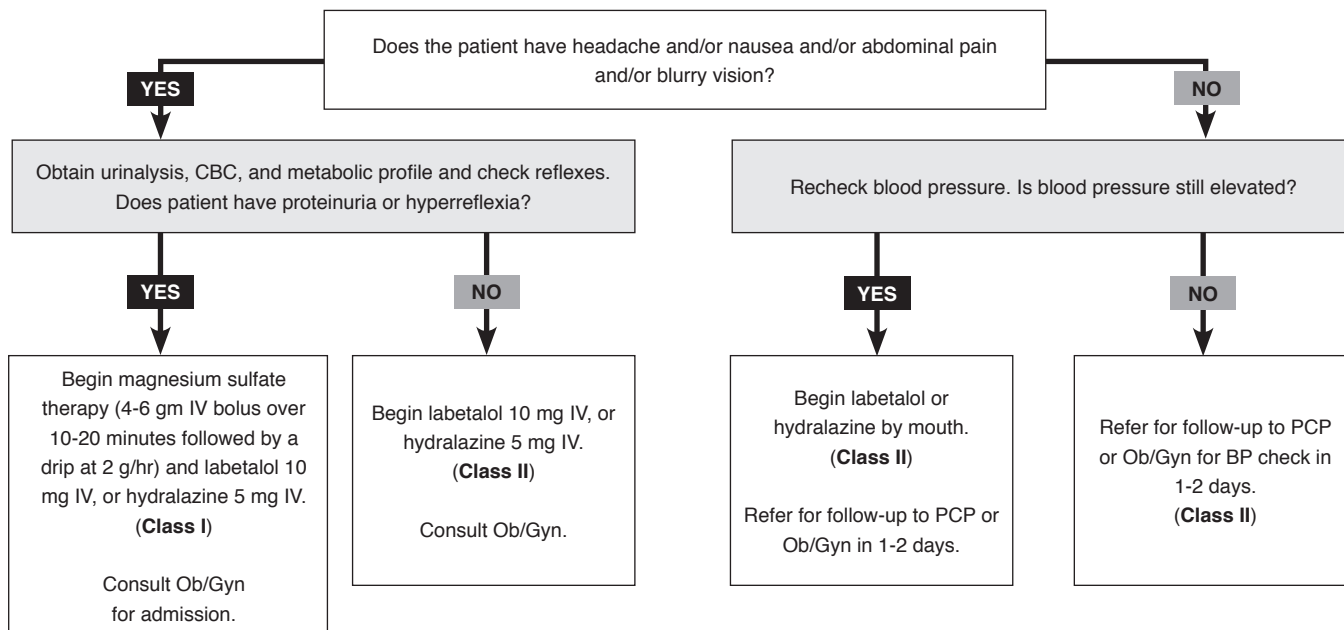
Does the patient have headache and/or nausea and/or abdominal pain and/or blurry vision?

YES

NO

Obtain urinalysis, CBC, and metabolic profile and check reflexes. Does patient have proteinuria or hyperreflexia?

Recheck blood pressure. Is blood pressure still elevated?

YES

NO

YES

NO

Begin magnesium sulfate therapy (4-6 gm IV bolus over 10-20 minutes followed by a drip at 2 g/hr) and labetalol 10 mg IV, or hydralazine 5 mg IV. (**Class I**)

Consult Ob/Gyn for admission.

Begin labetalol 10 mg IV, or hydralazine 5 mg IV. (**Class II**)

Consult Ob/Gyn.

Begin labetalol or hydralazine by mouth. (**Class II**)

Refer for follow-up to PCP or Ob/Gyn in 1-2 days.

Refer for follow-up to PCP or Ob/Gyn for BP check in 1-2 days. (**Class II**)